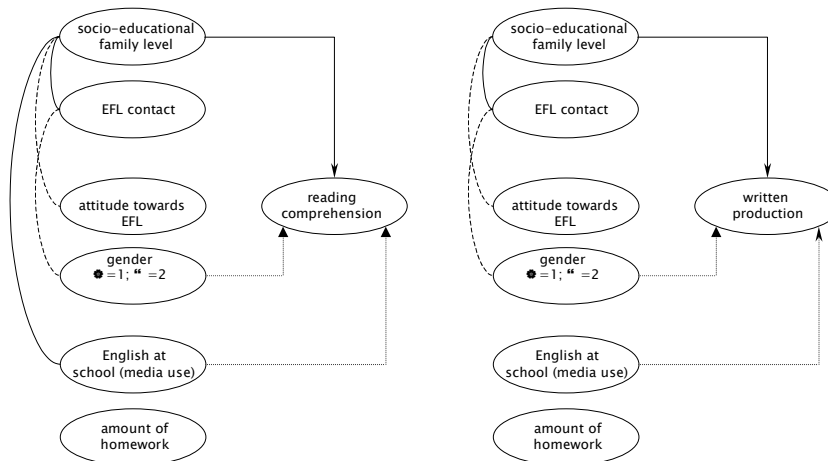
socio-educational family level

EFL contact

attitude towards EFL

gender
✽=1; " =2

English at school (media use)

amount of homework

reading comprehension

socio-educational family level

EFL contact

attitude towards EFL

gender
✽=1; " =2

English at school (media use)

amount of homework

written production